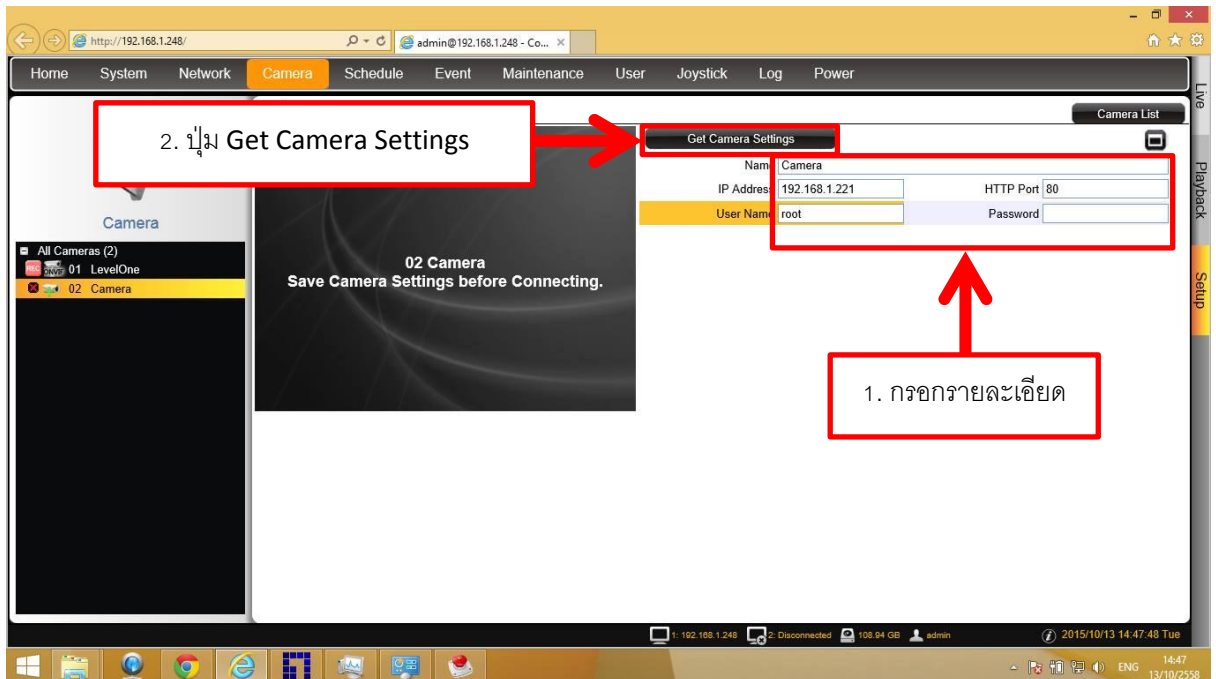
http://192.168.1.248/
admin@192.168.1.248 - Co...

Home System Network Camera Schedule Event Maintenance User Joystick Log Power

Live
Playback
Setup

Camera List

2. ปุ่ม Get Camera Settings

Get Camera Settings

Camera

All Cameras (2)
REC ONVIF 01 LevelOne
02 Camera

02 Camera
Save Camera Settings before Connecting.

Nam Camera
IP Addres 192.168.1.221
HTTP Port 80
User Nam root
Password

1. กรอกรายละเอียด

1: 192.168.1.248 2: Disconnected 108.94 GB admin
2015/10/13 14:47:48 Tue

ENG 14:47 13/10/2558